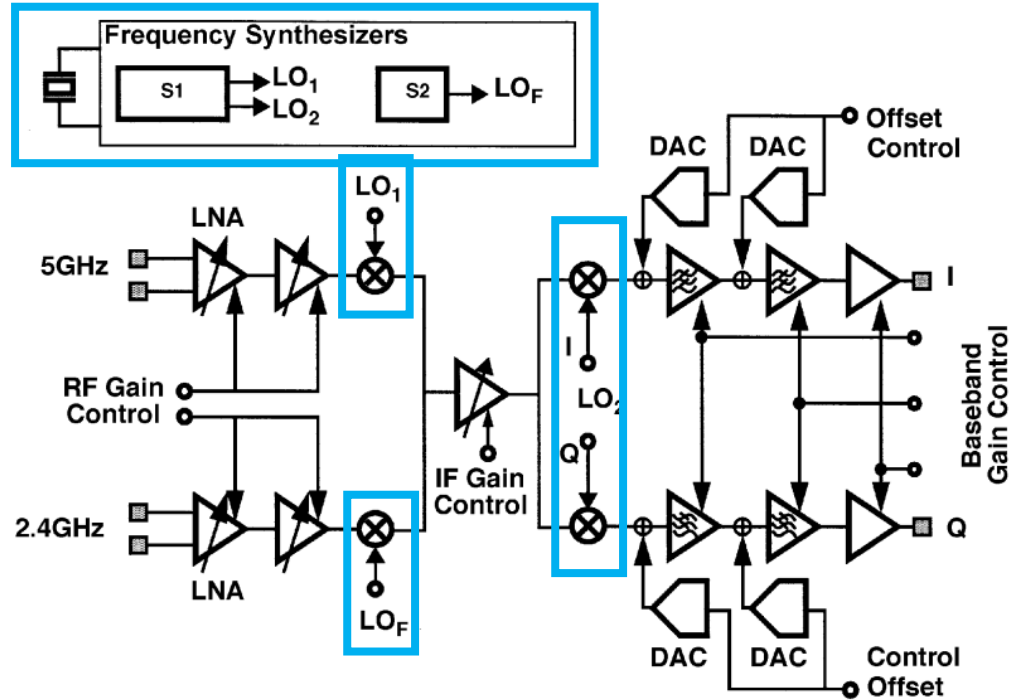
Frequency Synthesizers
S1
$LO_1$
$LO_2$
S2
$LO_F$

DAC
DAC
Offset Control

LNA
$LO_1$
5GHz
RF Gain Control
I
$LO_2$
Q
IF Gain Control
I
Baseband Gain Control
2.4GHz
LNA
$LO_F$
Q
DAC
DAC
Control Offset